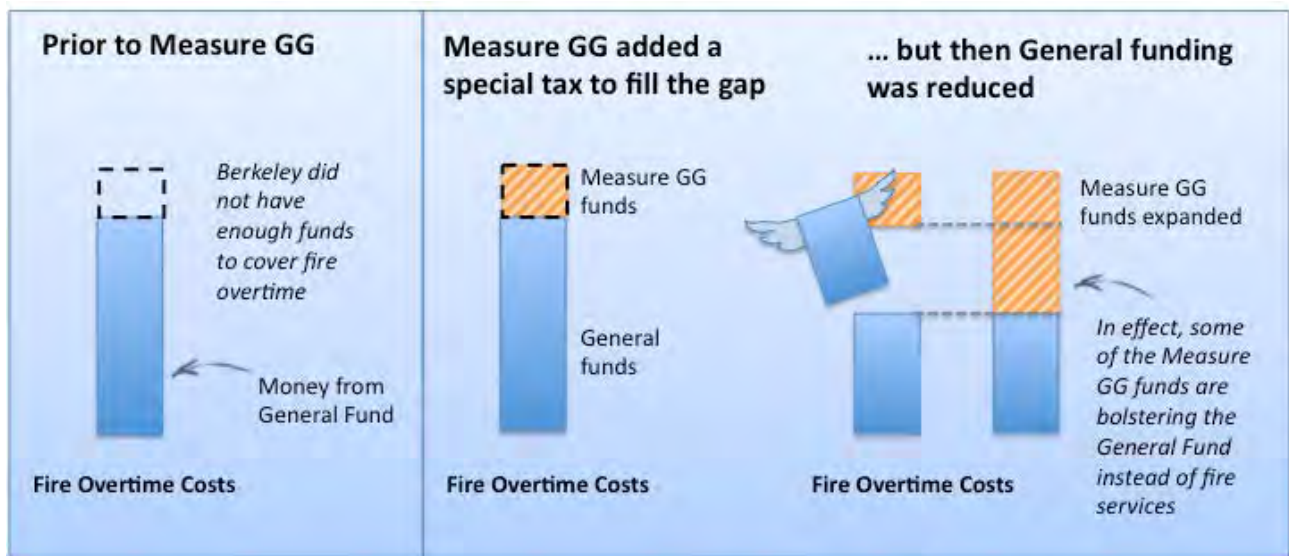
Prior to Measure GG

Berkeley did not have enough funds to cover fire overtime

Money from General Fund

Fire Overtime Costs

Measure GG added a special tax to fill the gap

Measure GG funds

General funds

Fire Overtime Costs

… but then General funding was reduced

Measure GG funds expanded

In effect, some of the Measure GG funds are bolstering the General Fund instead of fire services

Fire Overtime Costs